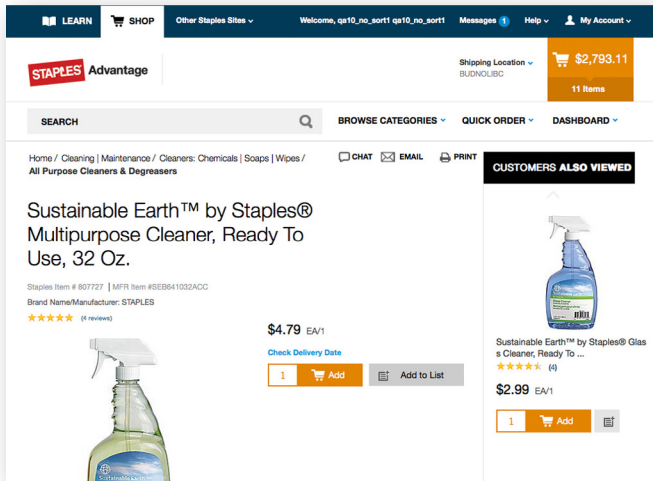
LEARN SHOP Other Staples Sites Welcome, qa10_no_sort1 qa10_no_sort1 Messages 1 Help My Account

STAPLES Advantage

Shipping Location BUDNOLIBC

$2,793.11
11 Items

SEARCH

BROWSE CATEGORIES QUICK ORDER DASHBOARD

Home / Cleaning | Maintenance / Cleaners: Chemicals | Soaps | Wipes / All Purpose Cleaners & Degreasers

CHAT EMAIL PRINT

Sustainable Earth™ by Staples® Multipurpose Cleaner, Ready To Use, 32 Oz.

Staples Item # 807727 | MFR Item #SEB641032ACC

Brand Name/Manufacturer: STAPLES

(4 reviews)

$4.79 EA/1

Check Delivery Date

1 Add

Add to List

CUSTOMERS ALSO VIEWED

Sustainable Earth™ by Staples® Glass Cleaner, Ready To ...

(4)

$2.99 EA/1

1 Add

Sustainable Earth